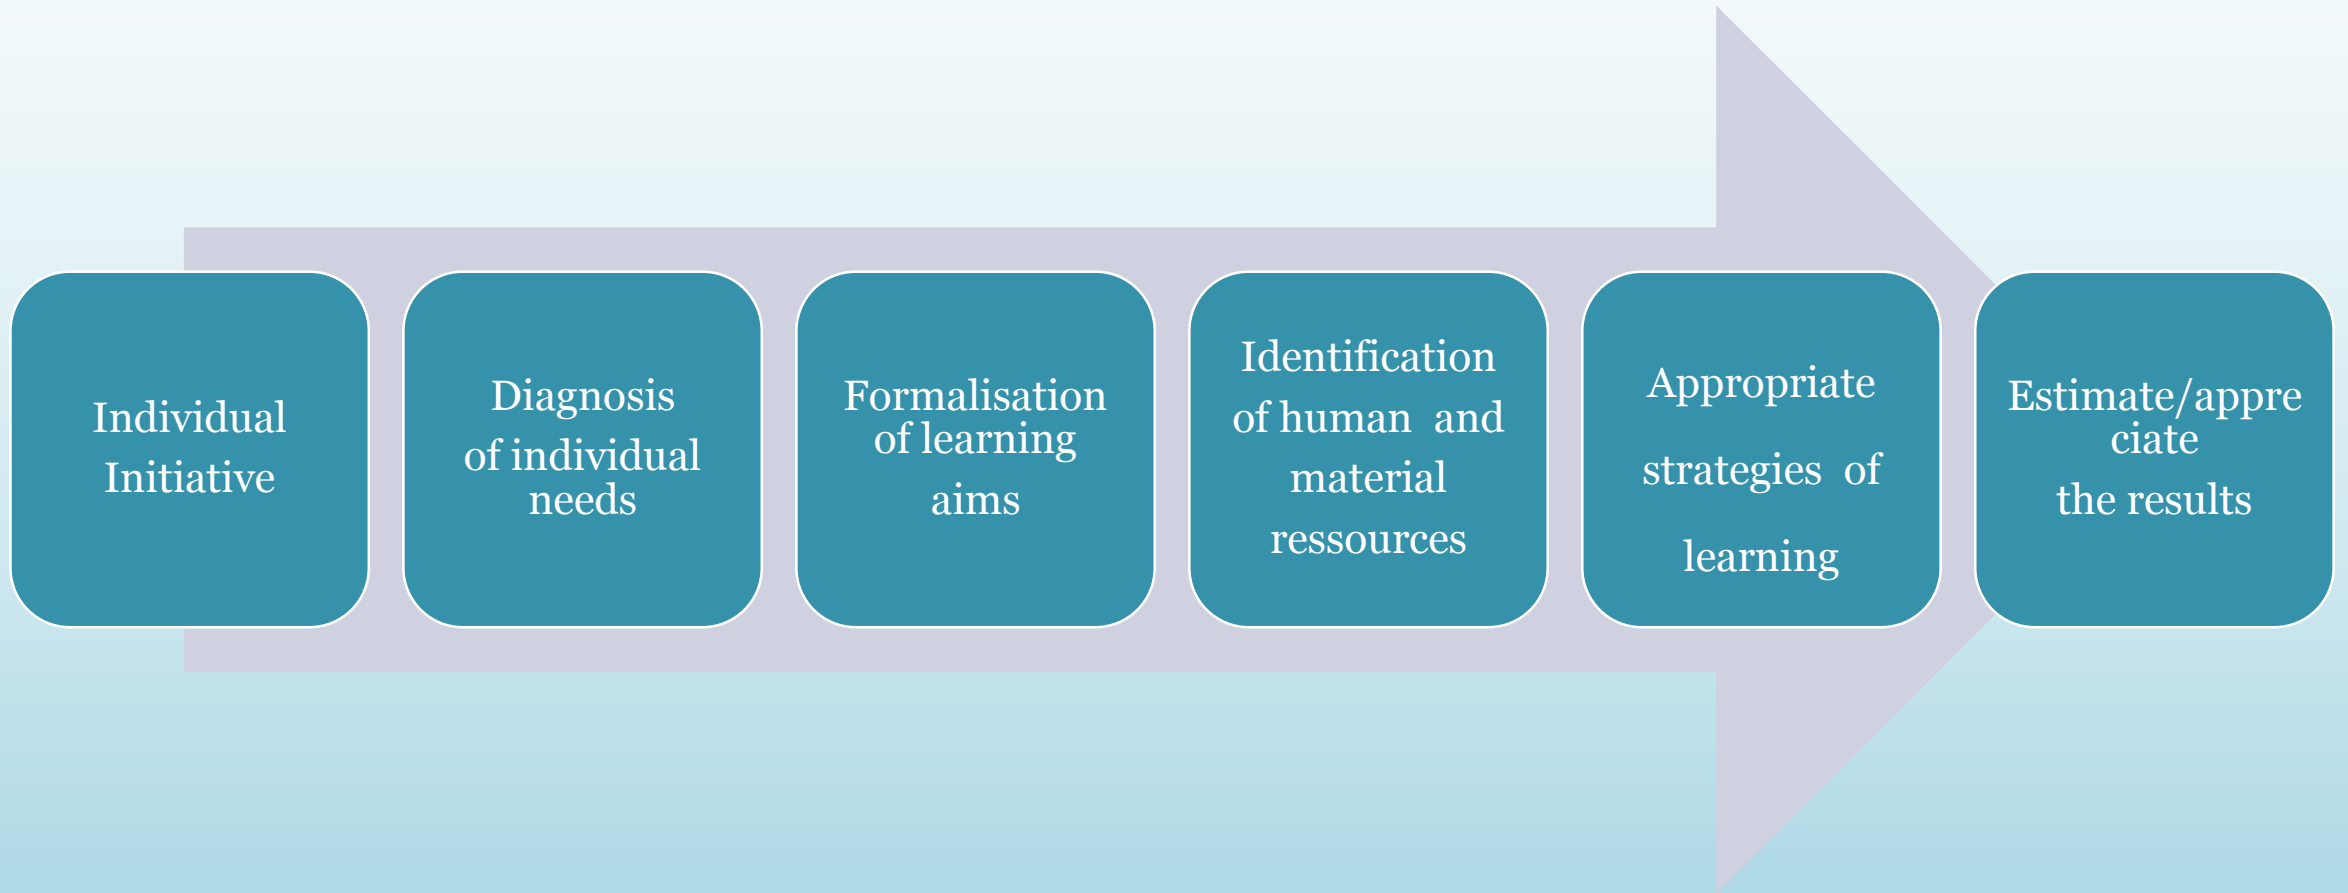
Individual Initiative

Diagnosis of individual needs

Formalisation of learning aims

Identification of human and material ressources

Appropriate strategies of learning

Estimate/appreciate the results